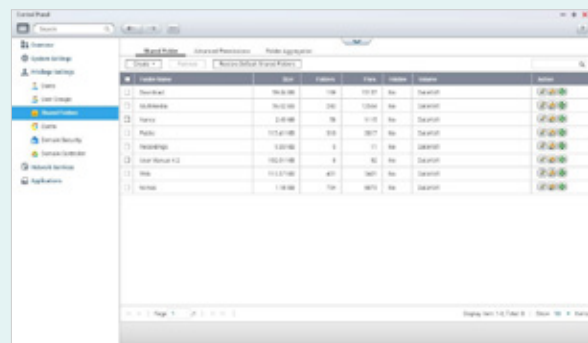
Control Panel

Search

Overview
System Settings
Privilege Settings
Users
User Groups
Shared Folders
Quota
Domain Security
Domain Controller
Network Services
Applications

Shared Folders
Advanced Permissions
Folder Aggregation

Create
Remove
Restore Default Shared Folders

| | Folder Name | Size | Folders | Files | Hidden | Volume | Action |
|---|---|---|---|---|---|---|---|
| | Download | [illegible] | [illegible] | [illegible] | No | DataVol1 | |
| | Multimedia | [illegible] | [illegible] | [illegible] | No | DataVol1 | |
| | Nancy | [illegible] | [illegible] | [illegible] | No | DataVol1 | |
| | Public | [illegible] | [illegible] | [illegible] | No | DataVol1 | |
| | Recordings | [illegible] | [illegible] | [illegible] | No | DataVol1 | |
| | User Manual V.2 | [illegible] | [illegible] | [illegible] | No | DataVol1 | |
| | Web | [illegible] | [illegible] | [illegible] | No | DataVol1 | |
| | homes | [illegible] | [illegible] | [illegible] | No | DataVol1 | |

Page 1

Display item: 1-8, Total: 8 | Show 50 Items